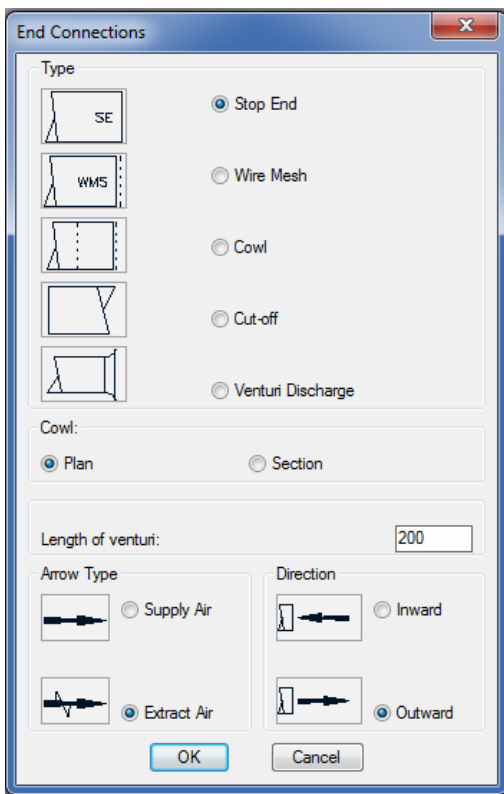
End Connections

Type

SE

Stop End

WMS

Wire Mesh

Cowl

Cut-off

Venturi Discharge

Cowl:

Plan

Section

Length of venturi:

200

Arrow Type

Supply Air

Extract Air

Direction

Inward

Outward

OK

Cancel